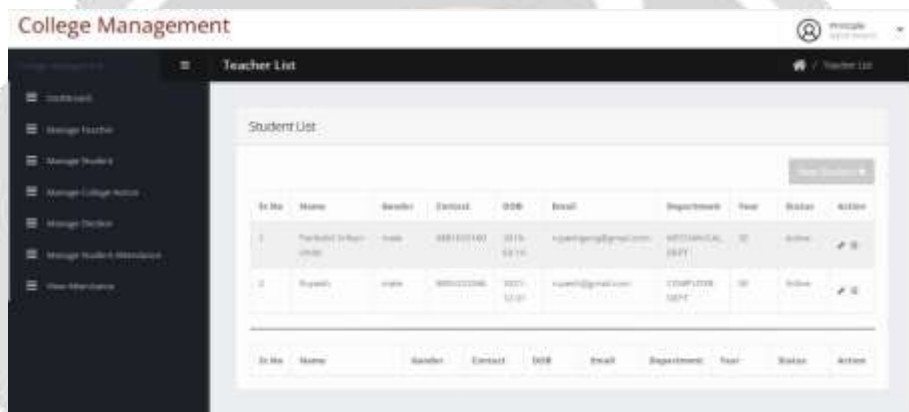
College Management

Principle

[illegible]

Teacher List

/ Teacher List

Dashboard

Manage Teacher

Manage Student

Manage College Notice

Manage Election

Manage Student Attendance

View Attendance

Student List

New Student

| Sr.No | Name | Gender | Contact | DOB | Email | Department | Year | Status | Action |
|---|---|---|---|---|---|---|---|---|---|
| 1 | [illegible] | male | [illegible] | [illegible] | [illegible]@gmail.com | MECHANICAL DEPT | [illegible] | Active | |
| 2 | Rupesh | male | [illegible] | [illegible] | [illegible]@gmail.com | COMPUTER DEPT | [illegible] | Active | |

| Sr.No | Name | Gender | Contact | DOB | Email | Department | Year | Status | Action |
|---|---|---|---|---|---|---|---|---|---|